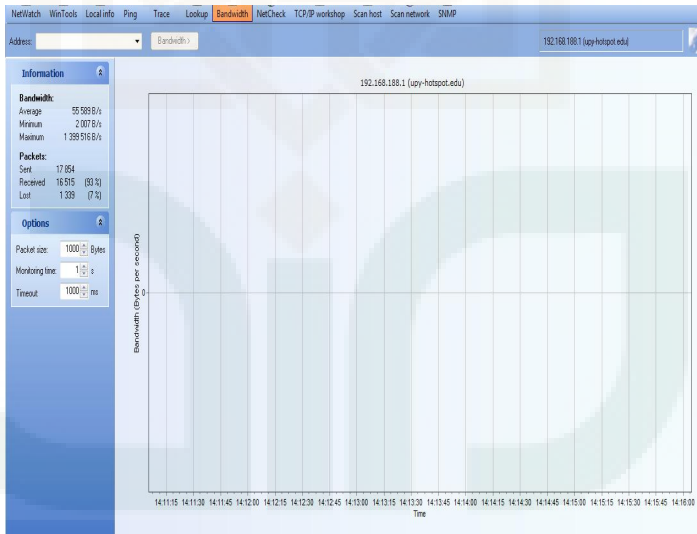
NetWatch WinTools Local info Ping Trace Lookup Bandwidth NetCheck TCP/IP workshop Scan host Scan network SNMP

Address: Bandwidth> 192.168.188.1 (upy-hotspot.edu)

Information

Bandwidth:
Average 55 589 B/s
Minimum 2 007 B/s
Maximum 1 399 516 B/s

Packets:
Sent 17 854
Received 16 515 (93 %)
Lost 1 339 (7 %)

Options

Packet size: 1000 Bytes
Monitoring time: 1 s
Timeout: 1000 ms

192.168.188.1 (upy-hotspot.edu)

Bandwidth (Bytes per second)

0

14:11:15 14:11:30 14:11:45 14:12:00 14:12:15 14:12:30 14:12:45 14:13:00 14:13:15 14:13:30 14:13:45 14:14:00 14:14:15 14:14:30 14:14:45 14:15:00 14:15:15 14:15:30 14:15:45 14:16:00

Time